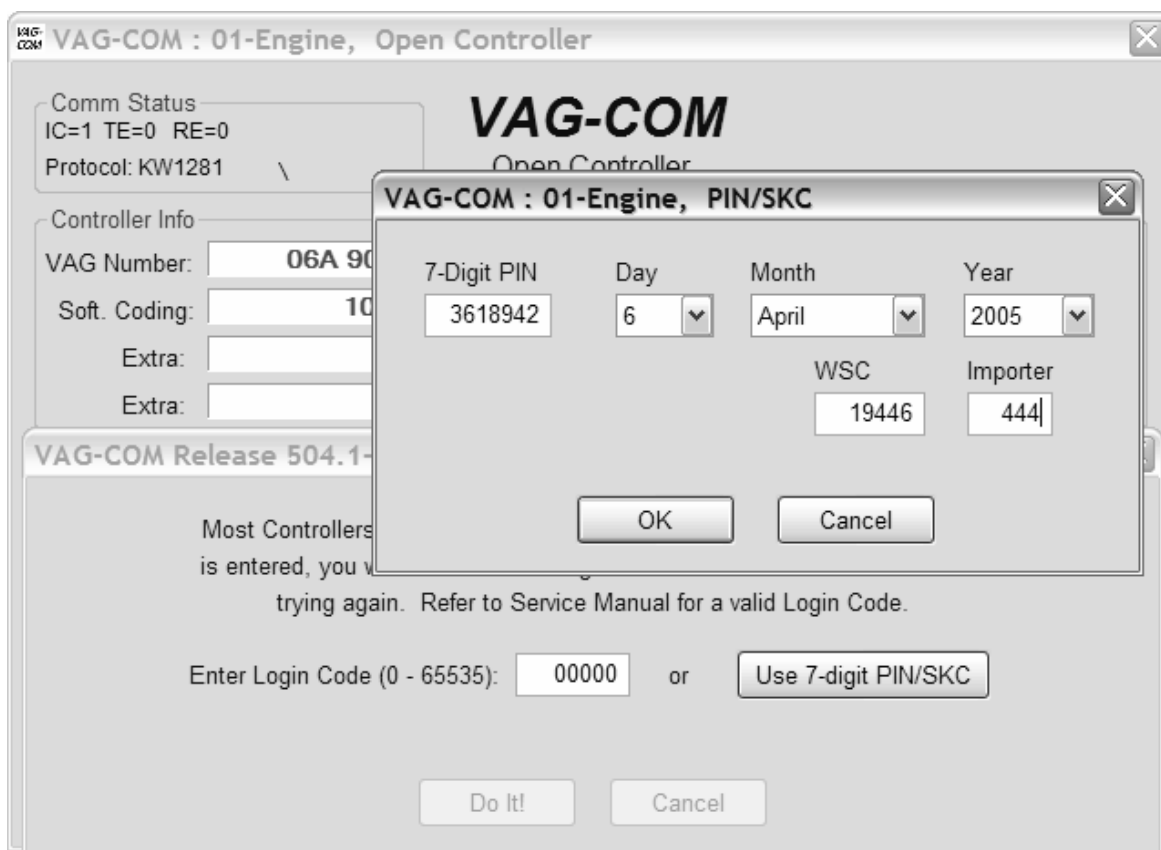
VAG-COM VAG-COM : 01-Engine, Open Controller

Comm Status
IC=1 TE=0 RE=0
Protocol: KW1281 \

VAG-COM
Open Controller

Controller Info
VAG Number: 06A 9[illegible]
Soft. Coding: 10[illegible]
Extra:
Extra:

VAG-COM : 01-Engine, PIN/SKC

7-Digit PIN
3618942
Day
6
Month
April
Year
2005
WSC
19446
Importer
444

OK
Cancel

VAG-COM Release 504.1-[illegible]

Most Controllers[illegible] is entered, you w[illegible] trying again. Refer to Service Manual for a valid Login Code.

Enter Login Code (0 - 65535): 00000 or Use 7-digit PIN/SKC

Do It!
Cancel